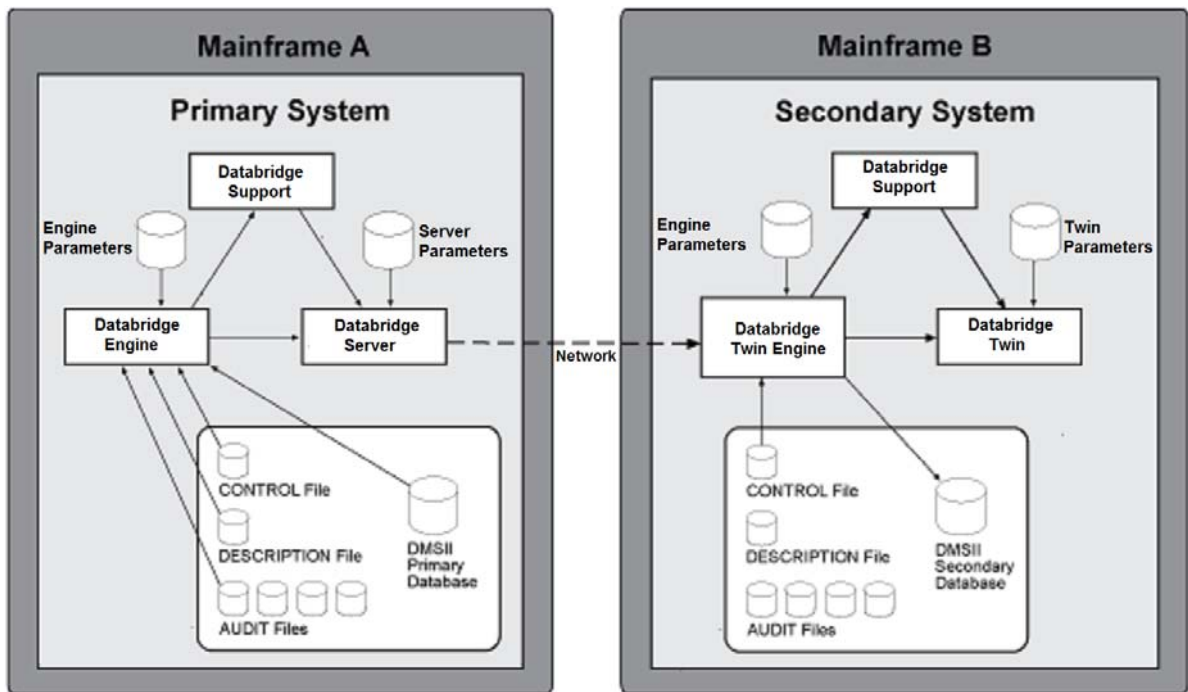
Mainframe A

Primary System

Databridge Support

Engine Parameters

Server Parameters

Databridge Engine

Databridge Server

CONTROL File

DESCRIPTION File

AUDIT Files

DMSII Primary Database

Network

Mainframe B

Secondary System

Databridge Support

Engine Parameters

Twin Parameters

Databridge Twin Engine

Databridge Twin

CONTROL File

DESCRIPTION File

AUDIT Files

DMSII Secondary Database